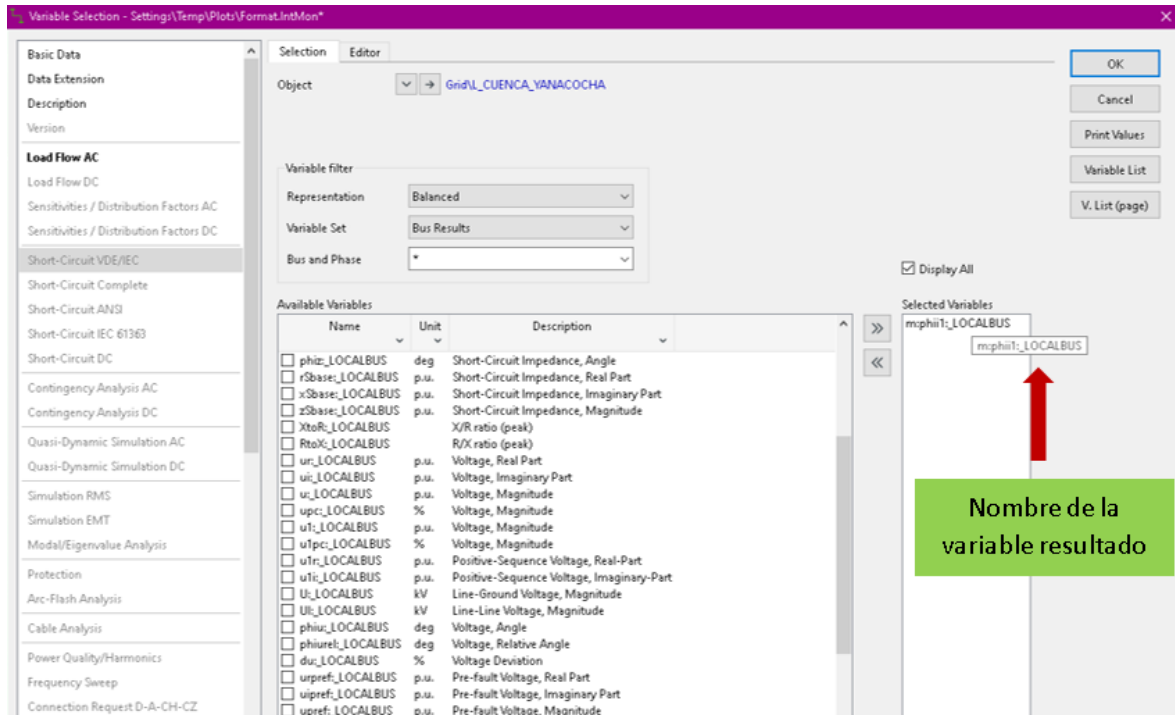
Variable Selection - Settings\Temp\Plots\Format.IntMon*

Basic Data
Data Extension
Description
Version
Load Flow AC
Load Flow DC
Sensitivities / Distribution Factors AC
Sensitivities / Distribution Factors DC
Short-Circuit VDE/IEC
Short-Circuit Complete
Short-Circuit ANSI
Short-Circuit IEC 61363
Short-Circuit DC
Contingency Analysis AC
Contingency Analysis DC
Quasi-Dynamic Simulation AC
Quasi-Dynamic Simulation DC
Simulation RMS
Simulation EMT
Modal/Eigenvalue Analysis
Protection
Arc-Flash Analysis
Cable Analysis
Power Quality/Harmonics
Frequency Sweep
Connection Request D-A-CH-CZ

Selection Editor

Object Grid\L_CUENCA_YANACOCHA

Variable filter
Representation Balanced
Variable Set Bus Results
Bus and Phase *

Available Variables

| Name | Unit | Description |
|---|---|---|
| phiz:_LOCALBUS | deg | Short-Circuit Impedance, Angle |
| rSbase:_LOCALBUS | p.u. | Short-Circuit Impedance, Real Part |
| xSbase:_LOCALBUS | p.u. | Short-Circuit Impedance, Imaginary Part |
| zSbase:_LOCALBUS | p.u. | Short-Circuit Impedance, Magnitude |
| XtoR:_LOCALBUS | | X/R ratio (peak) |
| RtoX:_LOCALBUS | | R/X ratio (peak) |
| ur:_LOCALBUS | p.u. | Voltage, Real Part |
| ui:_LOCALBUS | p.u. | Voltage, Imaginary Part |
| u:_LOCALBUS | p.u. | Voltage, Magnitude |
| upc:_LOCALBUS | % | Voltage, Magnitude |
| u1:_LOCALBUS | p.u. | Voltage, Magnitude |
| u1pc:_LOCALBUS | % | Voltage, Magnitude |
| u1r:_LOCALBUS | p.u. | Positive-Sequence Voltage, Real-Part |
| u1i:_LOCALBUS | p.u. | Positive-Sequence Voltage, Imaginary-Part |
| U:_LOCALBUS | kV | Line-Ground Voltage, Magnitude |
| Ul:_LOCALBUS | kV | Line-Line Voltage, Magnitude |
| phiu:_LOCALBUS | deg | Voltage, Angle |
| phiurel:_LOCALBUS | deg | Voltage, Relative Angle |
| du:_LOCALBUS | % | Voltage Deviation |
| urpref:_LOCALBUS | p.u. | Pre-fault Voltage, Real Part |
| uipref:_LOCALBUS | p.u. | Pre-fault Voltage, Imaginary Part |
| upref:_LOCALBUS | p.u. | Pre-fault Voltage, Magnitude |

»
«

Display All

Selected Variables
m:phii1:_LOCALBUS
m:phii1:_LOCALBUS

Nombre de la variable resultado

OK
Cancel
Print Values
Variable List
V. List (page)